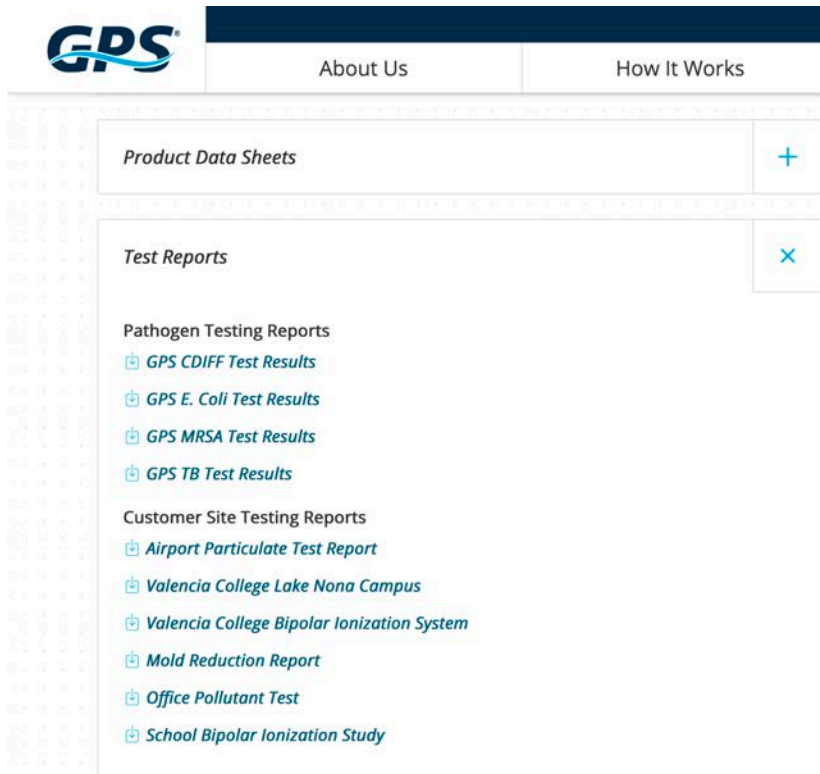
GPS

About Us

How It Works

Product Data Sheets

+

Test Reports

×

Pathogen Testing Reports

GPS CDIFF Test Results

GPS E. Coli Test Results

GPS MRSA Test Results

GPS TB Test Results

Customer Site Testing Reports

Airport Particulate Test Report

Valencia College Lake Nona Campus

Valencia College Bipolar Ionization System

Mold Reduction Report

Office Pollutant Test

School Bipolar Ionization Study